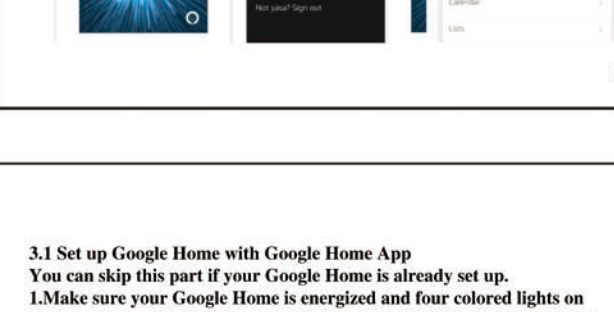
Not yasa? Sign out

Calendar

Lists

3.1 Set up Google Home with Google Home App
You can skip this part if your Google Home is already set up.
1.Make sure your Google Home is energized and four colored lights on